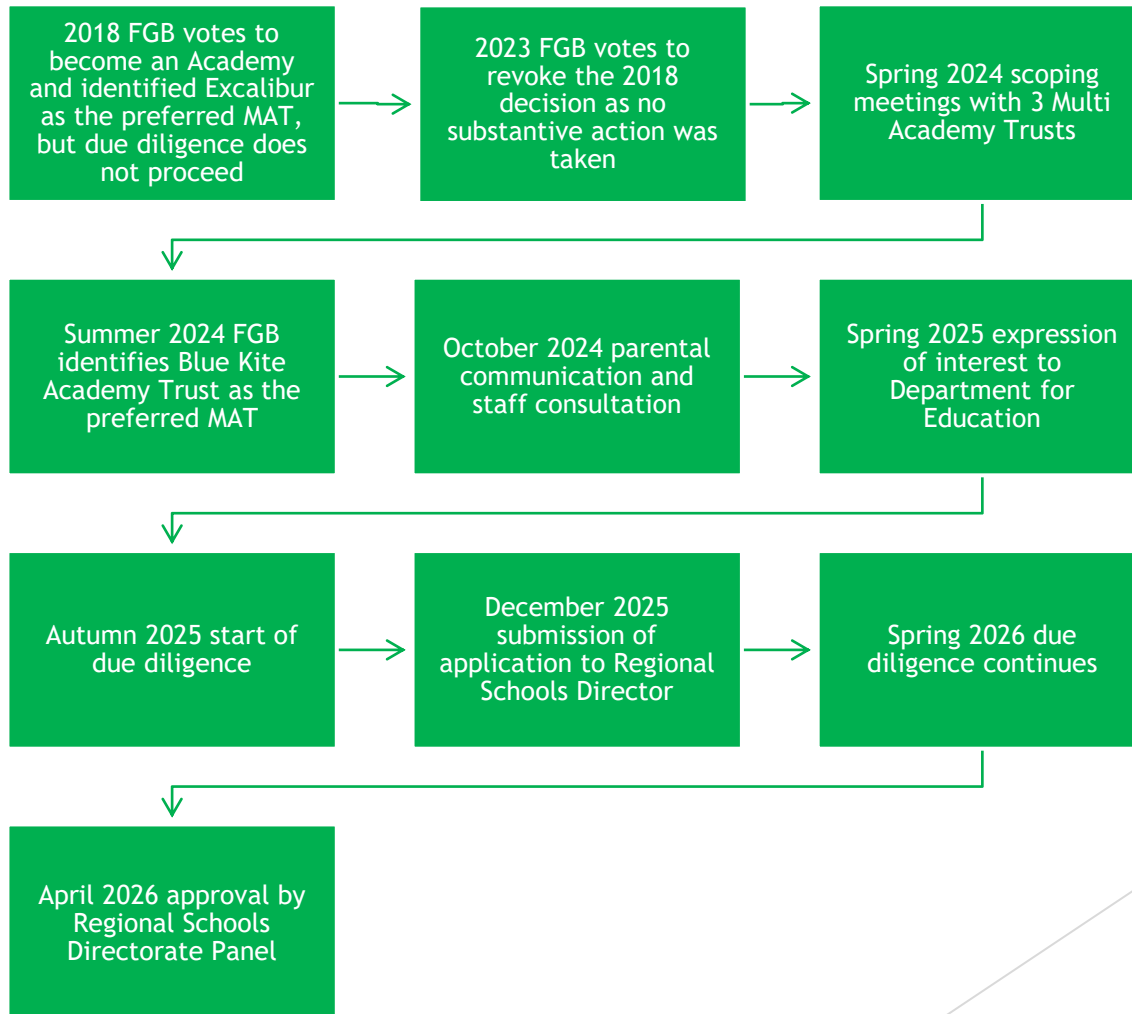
2018 FGB votes to become an Academy and identified Excalibur as the preferred MAT, but due diligence does not proceed

2023 FGB votes to revoke the 2018 decision as no substantive action was taken

Spring 2024 scoping meetings with 3 Multi Academy Trusts

Summer 2024 FGB identifies Blue Kite Academy Trust as the preferred MAT

October 2024 parental communication and staff consultation

Spring 2025 expression of interest to Department for Education

Autumn 2025 start of due diligence

December 2025 submission of application to Regional Schools Director

Spring 2026 due diligence continues

April 2026 approval by Regional Schools Directorate Panel